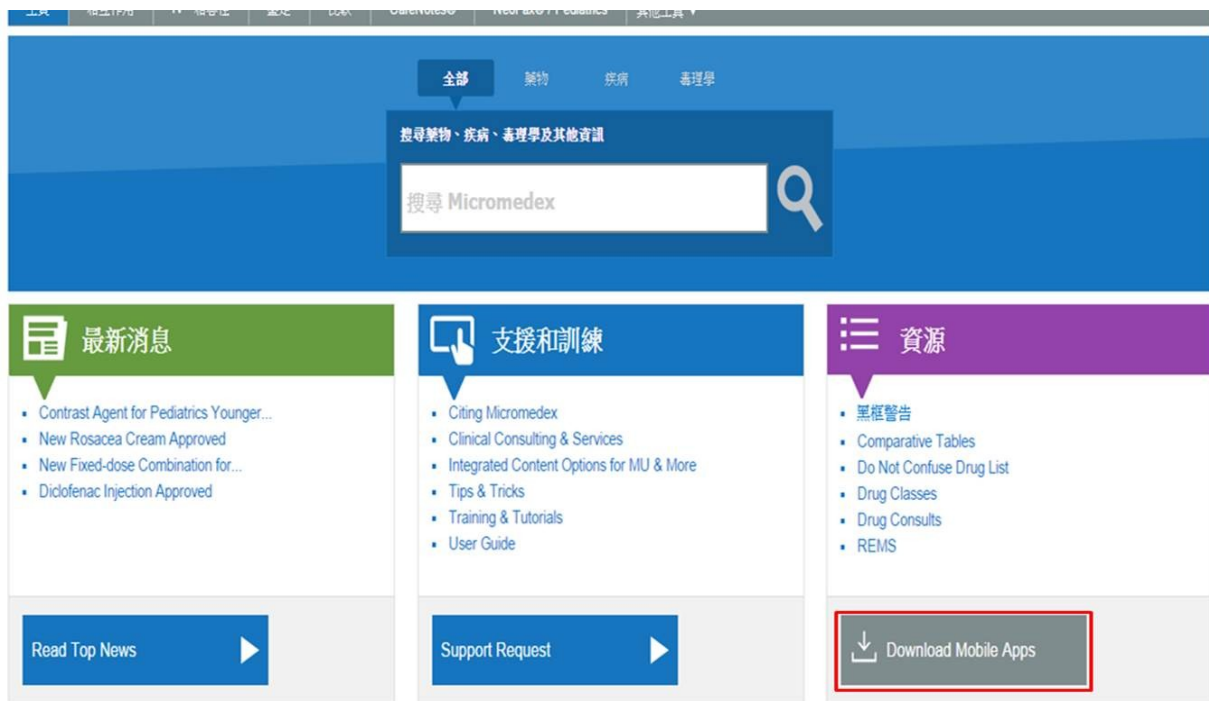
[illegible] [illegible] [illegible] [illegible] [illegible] CareNotes® NeoFax®/Pediatrics 其他工具 ▾

全部 藥物 疾病 毒理學

搜尋藥物、疾病、毒理學及其他資訊

搜尋 Micromedex

最新消息

- Contrast Agent for Pediatrics Younger...
- New Rosacea Cream Approved
- New Fixed-dose Combination for...
- Diclofenac Injection Approved

Read Top News

支援和訓練

- Citing Micromedex
- Clinical Consulting & Services
- Integrated Content Options for MU & More
- Tips & Tricks
- Training & Tutorials
- User Guide

Support Request

資源

- 黑框警告
- Comparative Tables
- Do Not Confuse Drug List
- Drug Classes
- Drug Consults
- REMS

Download Mobile Apps